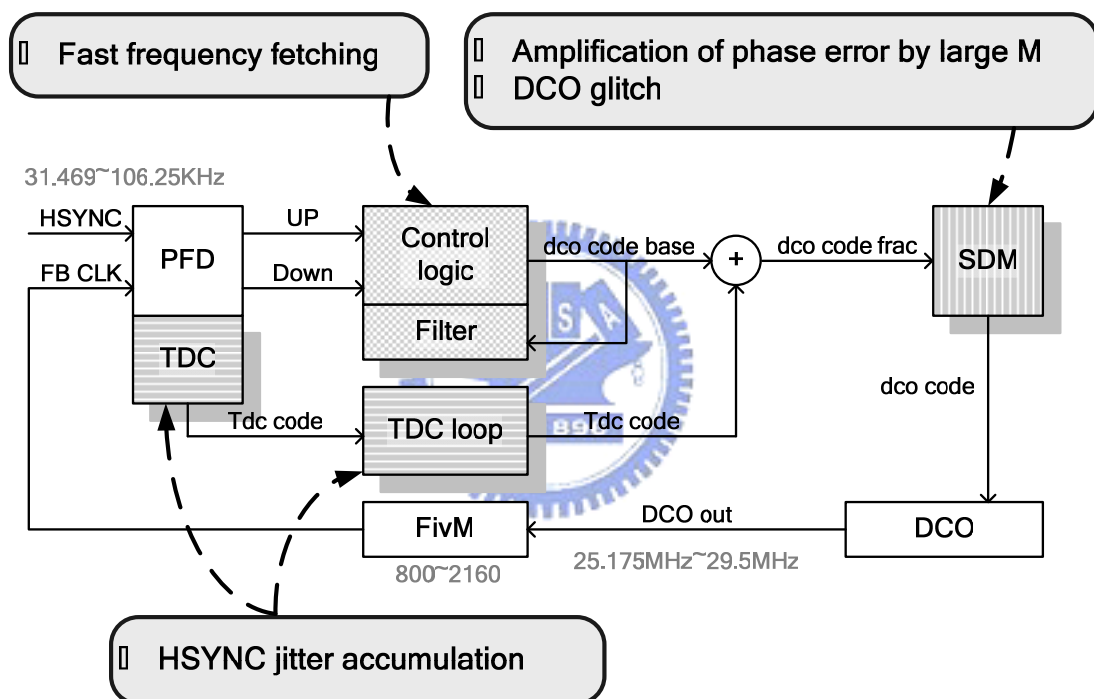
▯ Fast frequency fetching

▯ Amplification of phase error by large M
▯ DCO glitch

31.469~106.25KHz

HSYNC
FB CLK
PFD
TDC
UP
Down
Control logic
Filter
dco code base
+
dco code frac
SDM
dco code
Tdc code
TDC loop
Tdc code
FivM
DCO out
DCO
800~2160
25.175MHz~29.5MHz

▯ HSYNC jitter accumulation